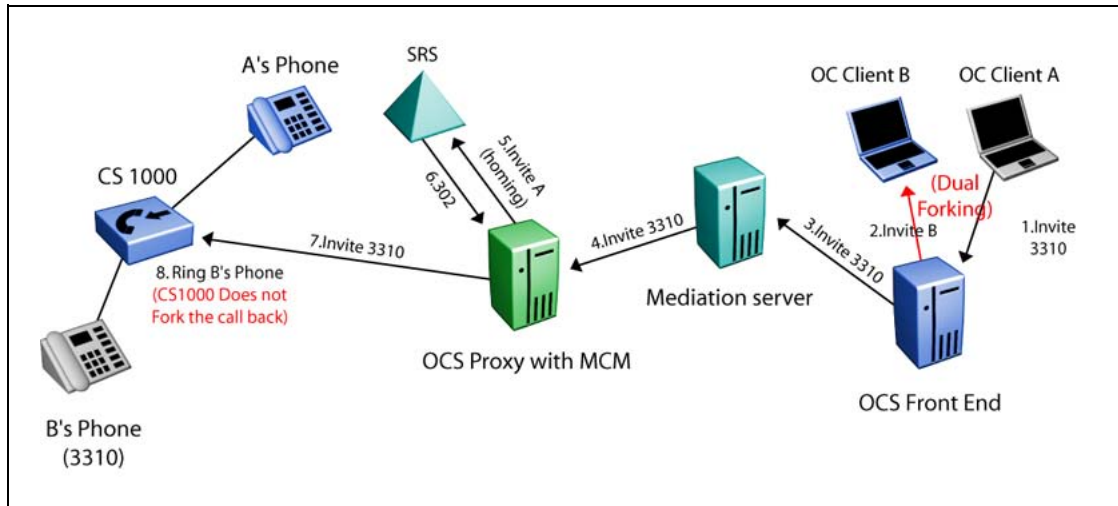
A's Phone

SRS

OC Client B

OC Client A

CS 1000

5.Invite A (homing)

6.302

(Dual Forking)

2.Invite B

1.Invite 3310

7.Invite 3310

4.Invite 3310

3.Invite 3310

8.Ring B's Phone
(CS1000 Does not Fork the call back)

Mediation server

OCS Proxy with MCM

OCS Front End

B's Phone
(3310)